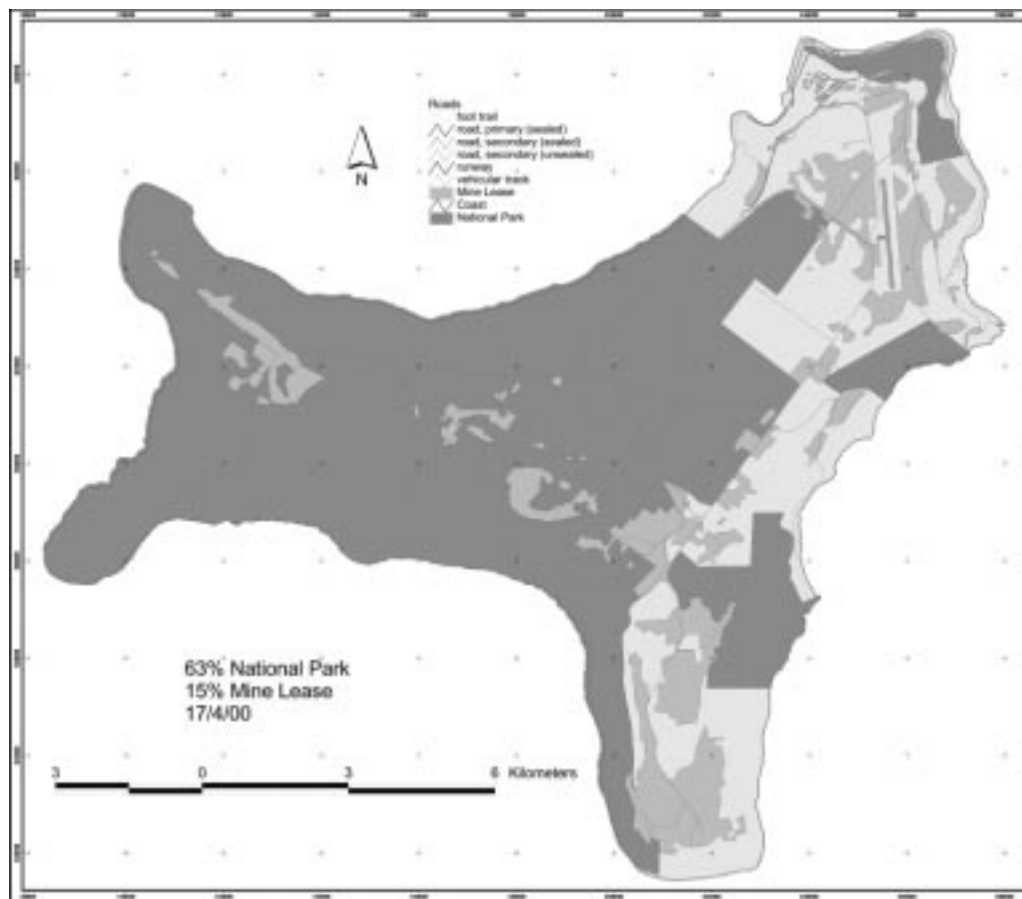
Roads
foot trail
road, primary (sealed)
road, secondary (sealed)
road, secondary (unsealed)
runway
vehicular track
Mine Lease
Coast
National Park

N

63% National Park
15% Mine Lease
17/4/00

3 0 3 6 Kilometers